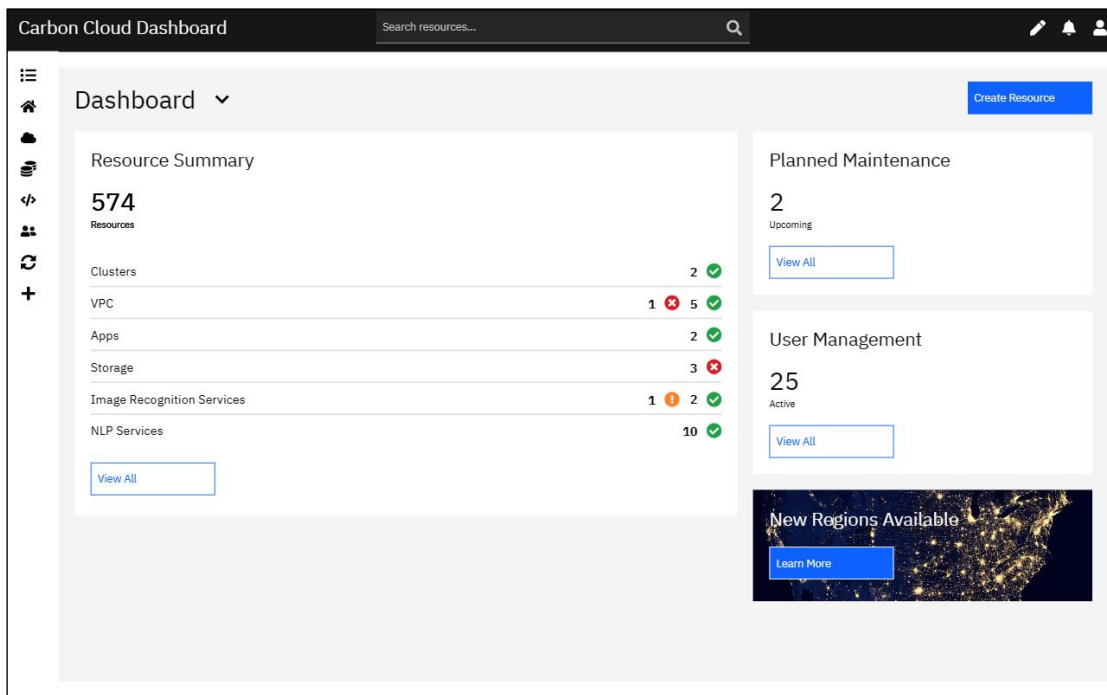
Carbon Cloud Dashboard

Search resources...

Dashboard

Create Resource

Resource Summary

574
Resources

| | |
|---|---|
| Clusters | 2 |
| VPC | 1 5 |
| Apps | 2 |
| Storage | 3 |
| Image Recognition Services | 1 2 |
| NLP Services | 10 |

View All

Planned Maintenance

2
Upcoming

View All

User Management

25
Active

View All

New Regions Available

Learn More